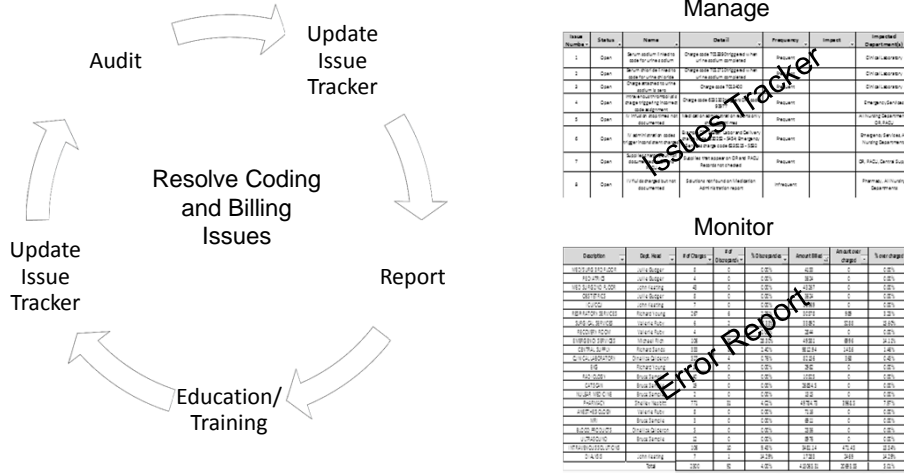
Update Issue Tracker

Report

Education/ Training

Update Issue Tracker

Audit

Resolve Coding and Billing Issues

Manage

| Issue Number | Status | Name | Detail | Frequency | Impact | Impacted Department(s) |
|---|---|---|---|---|---|---|
| 1 | Open | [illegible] | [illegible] | Frequent | | Clinical Laboratory |
| 2 | Open | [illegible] | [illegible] | Frequent | | Clinical Laboratory |
| 3 | Open | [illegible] | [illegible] | Frequent | | Clinical Laboratory |
| 4 | Open | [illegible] | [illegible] | Frequent | | Emergency Services |
| 5 | Open | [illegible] | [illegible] | Frequent | | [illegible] |
| 6 | Open | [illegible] | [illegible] | Frequent | | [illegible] |
| 7 | Open | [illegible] | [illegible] | Frequent | | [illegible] |
| 8 | Open | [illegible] | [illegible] | Infrequent | | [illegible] |

Issues Tracker

Monitor

| Description | Dept. Head | # of Charges | # of Discrepancies | % Discrepancies | Amount Billed | Amount over charged | % over charged |
|---|---|---|---|---|---|---|---|
| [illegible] | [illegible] | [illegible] | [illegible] | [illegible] | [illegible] | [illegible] | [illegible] |
| | Total | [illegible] | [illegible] | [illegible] | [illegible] | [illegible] | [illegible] |

Error Report